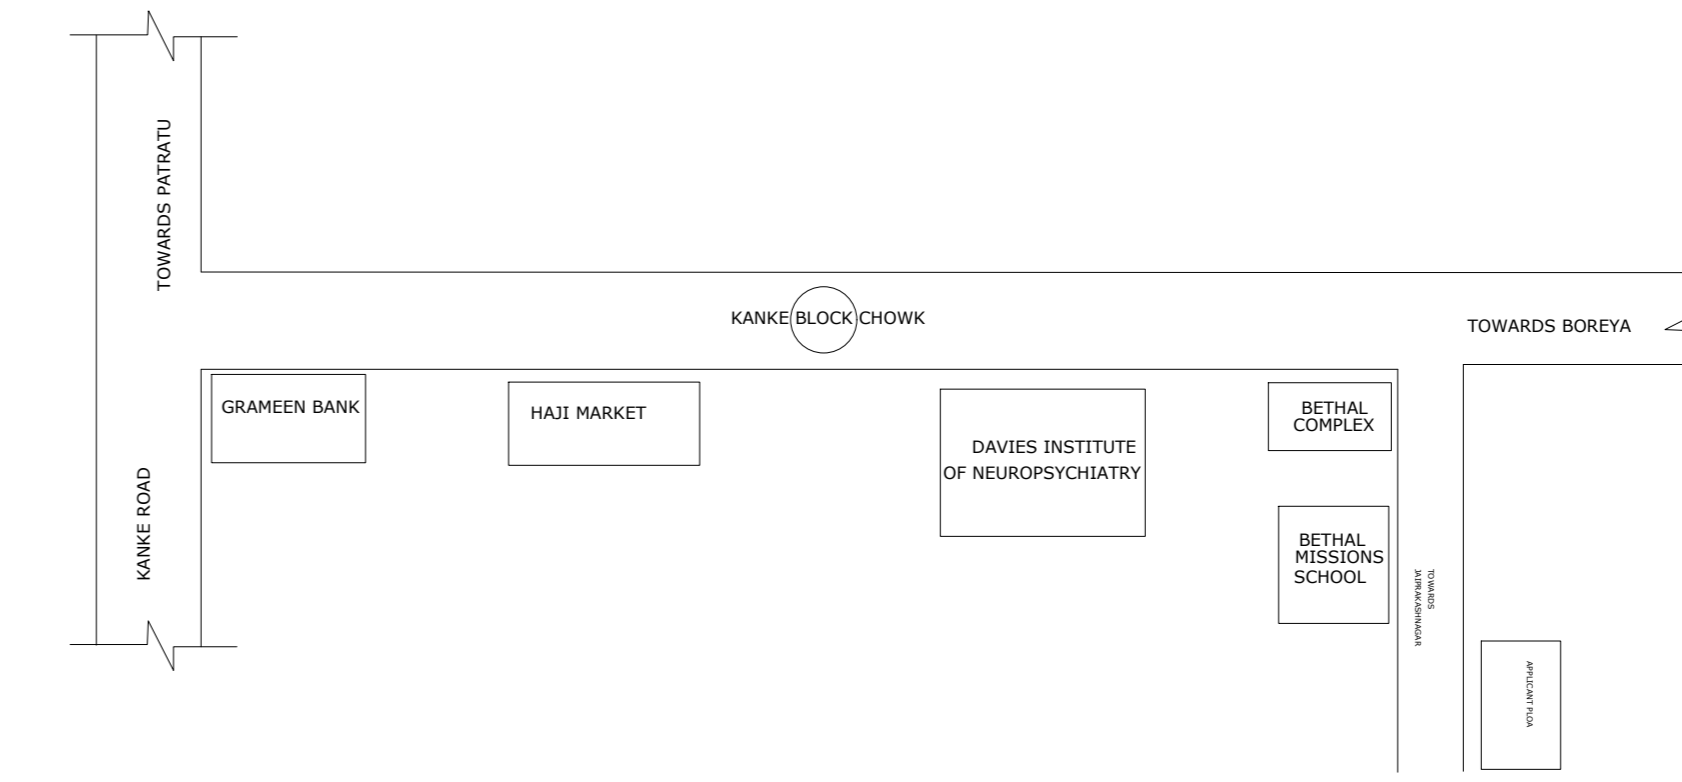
TOWARDS PATRATU

KANKE BLOCK CHOWK

TOWARDS BOREYA

GRAMEEN BANK

HAJI MARKET

DAVIES INSTITUTE OF NEUROPSYCHIATRY

BETHAL COMPLEX

BETHAL MISSIONS SCHOOL

KANKE ROAD

TOWARDS JAIPRAKASHNAGAR

APPLICANT PLOA